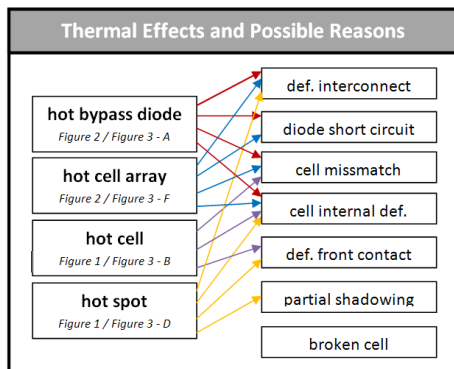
Thermal Effects and Possible Reasons

hot bypass diode
Figure 2 / Figure 3 - A

hot cell array
Figure 2 / Figure 3 - F

hot cell
Figure 1 / Figure 3 - B

hot spot
Figure 1 / Figure 3 - D

def. interconnect

diode short circuit

cell missmatch

cell internal def.

def. front contact

partial shadowing

broken cell